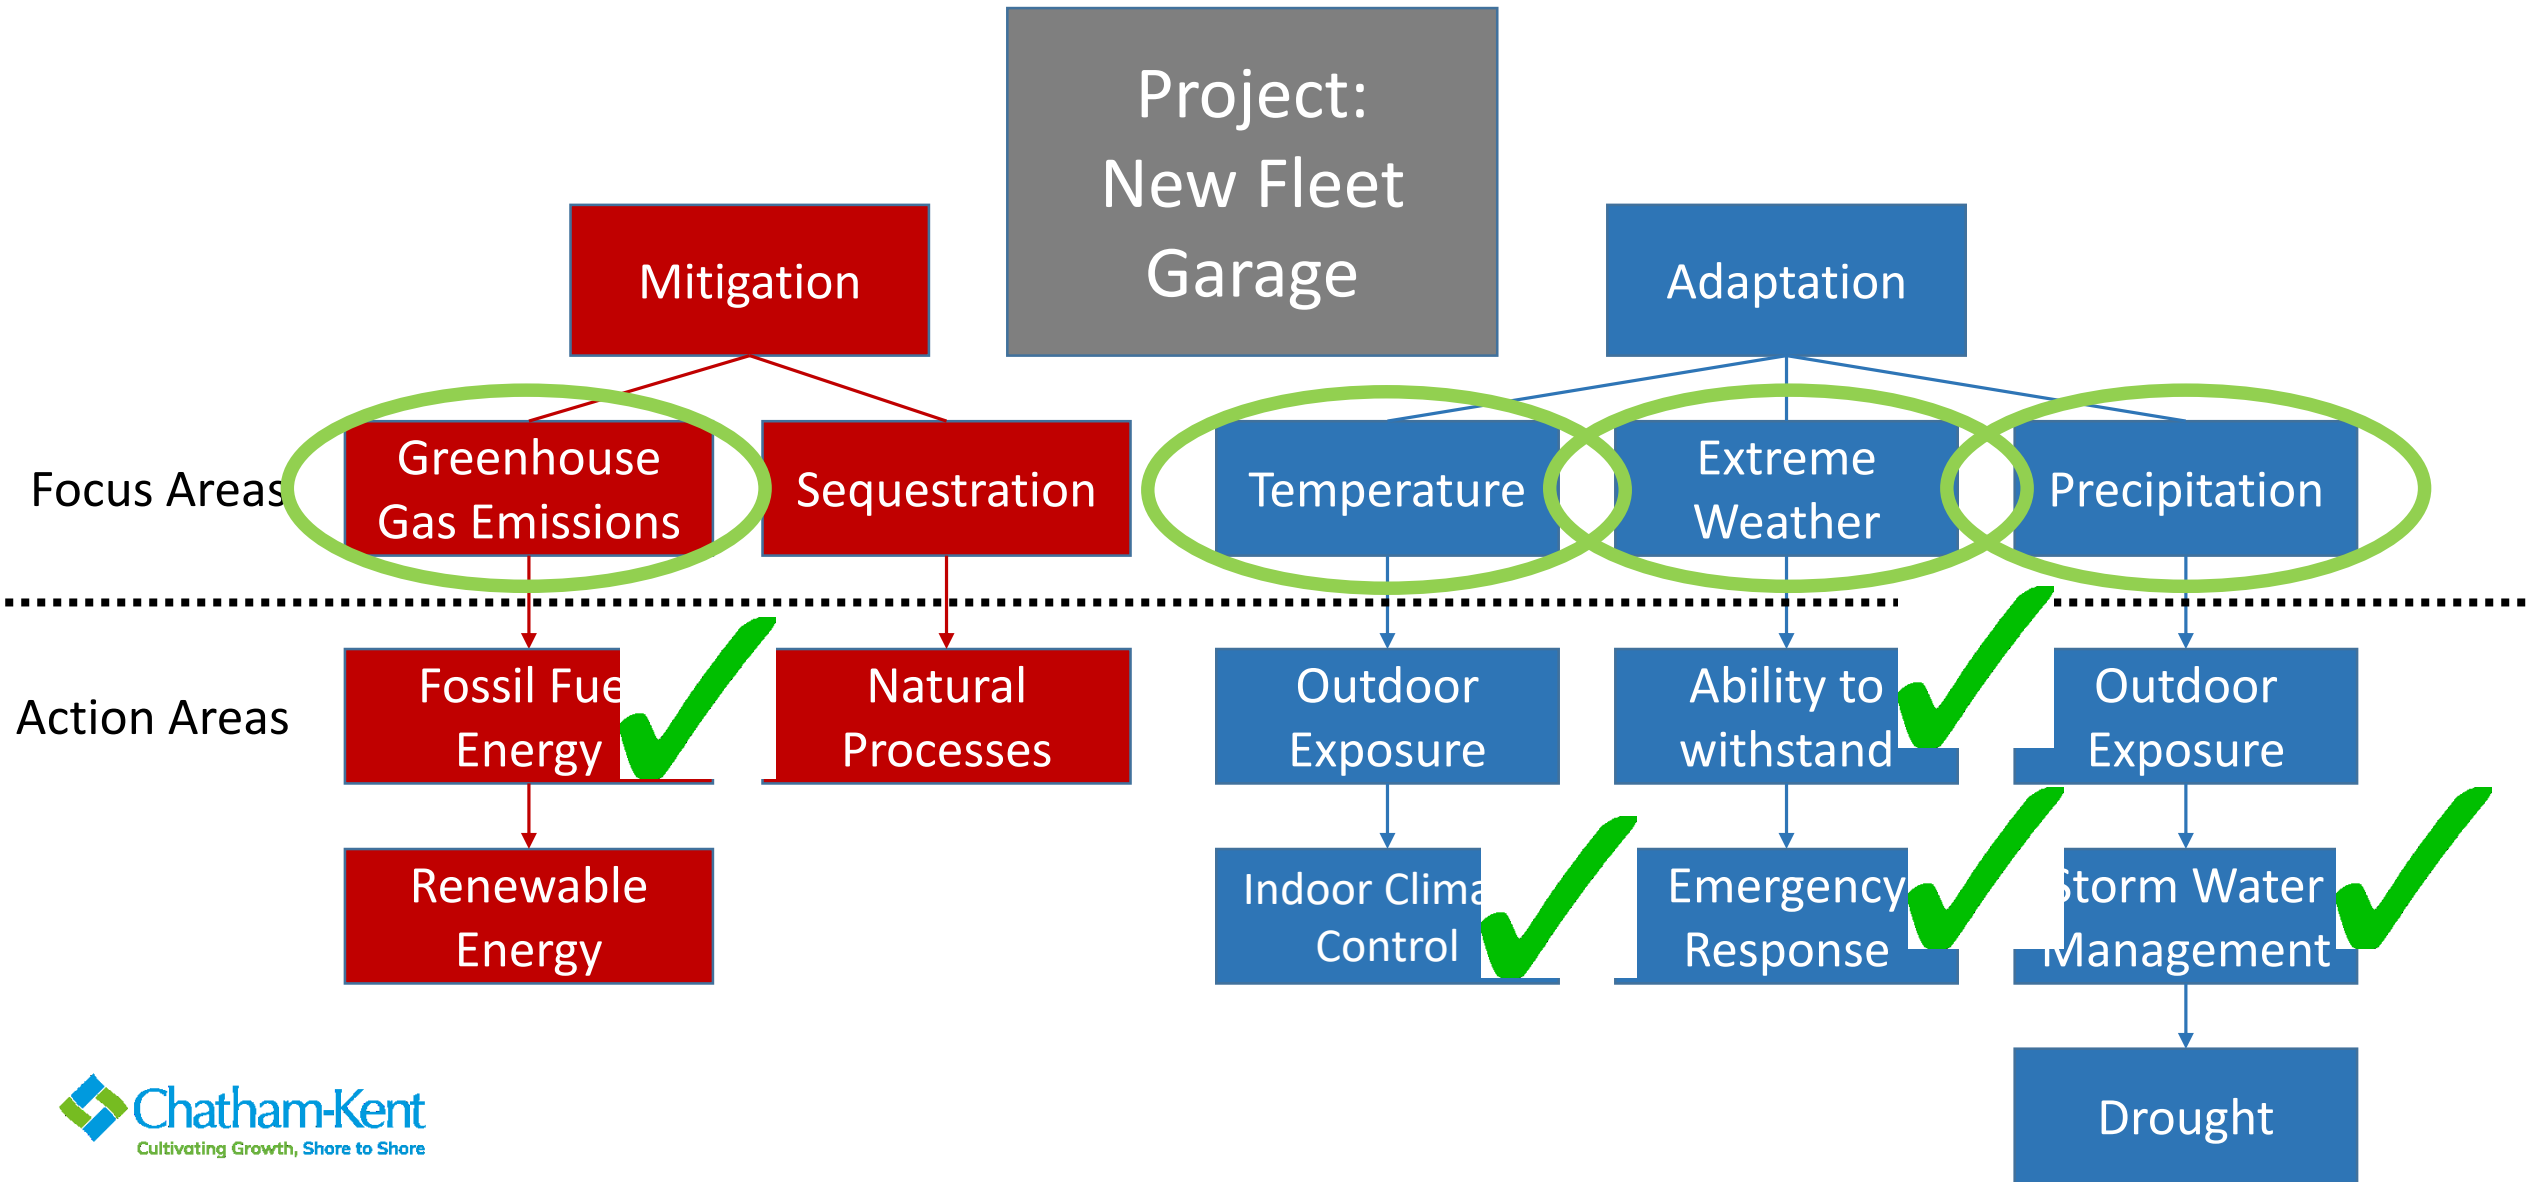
Project:
New Fleet Garage

Mitigation

Adaptation

Focus Areas

Greenhouse Gas Emissions

Sequestration

Temperature

Extreme Weather

Precipitation

Action Areas

Fossil Fue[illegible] Energy

Natural Processes

Outdoor Exposure

Ability to withstand

Outdoor Exposure

Renewable Energy

Indoor Clima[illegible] Control

Emergency Response

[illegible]torm Water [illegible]anagement

Drought

Chatham-Kent
Cultivating Growth, Shore to Shore